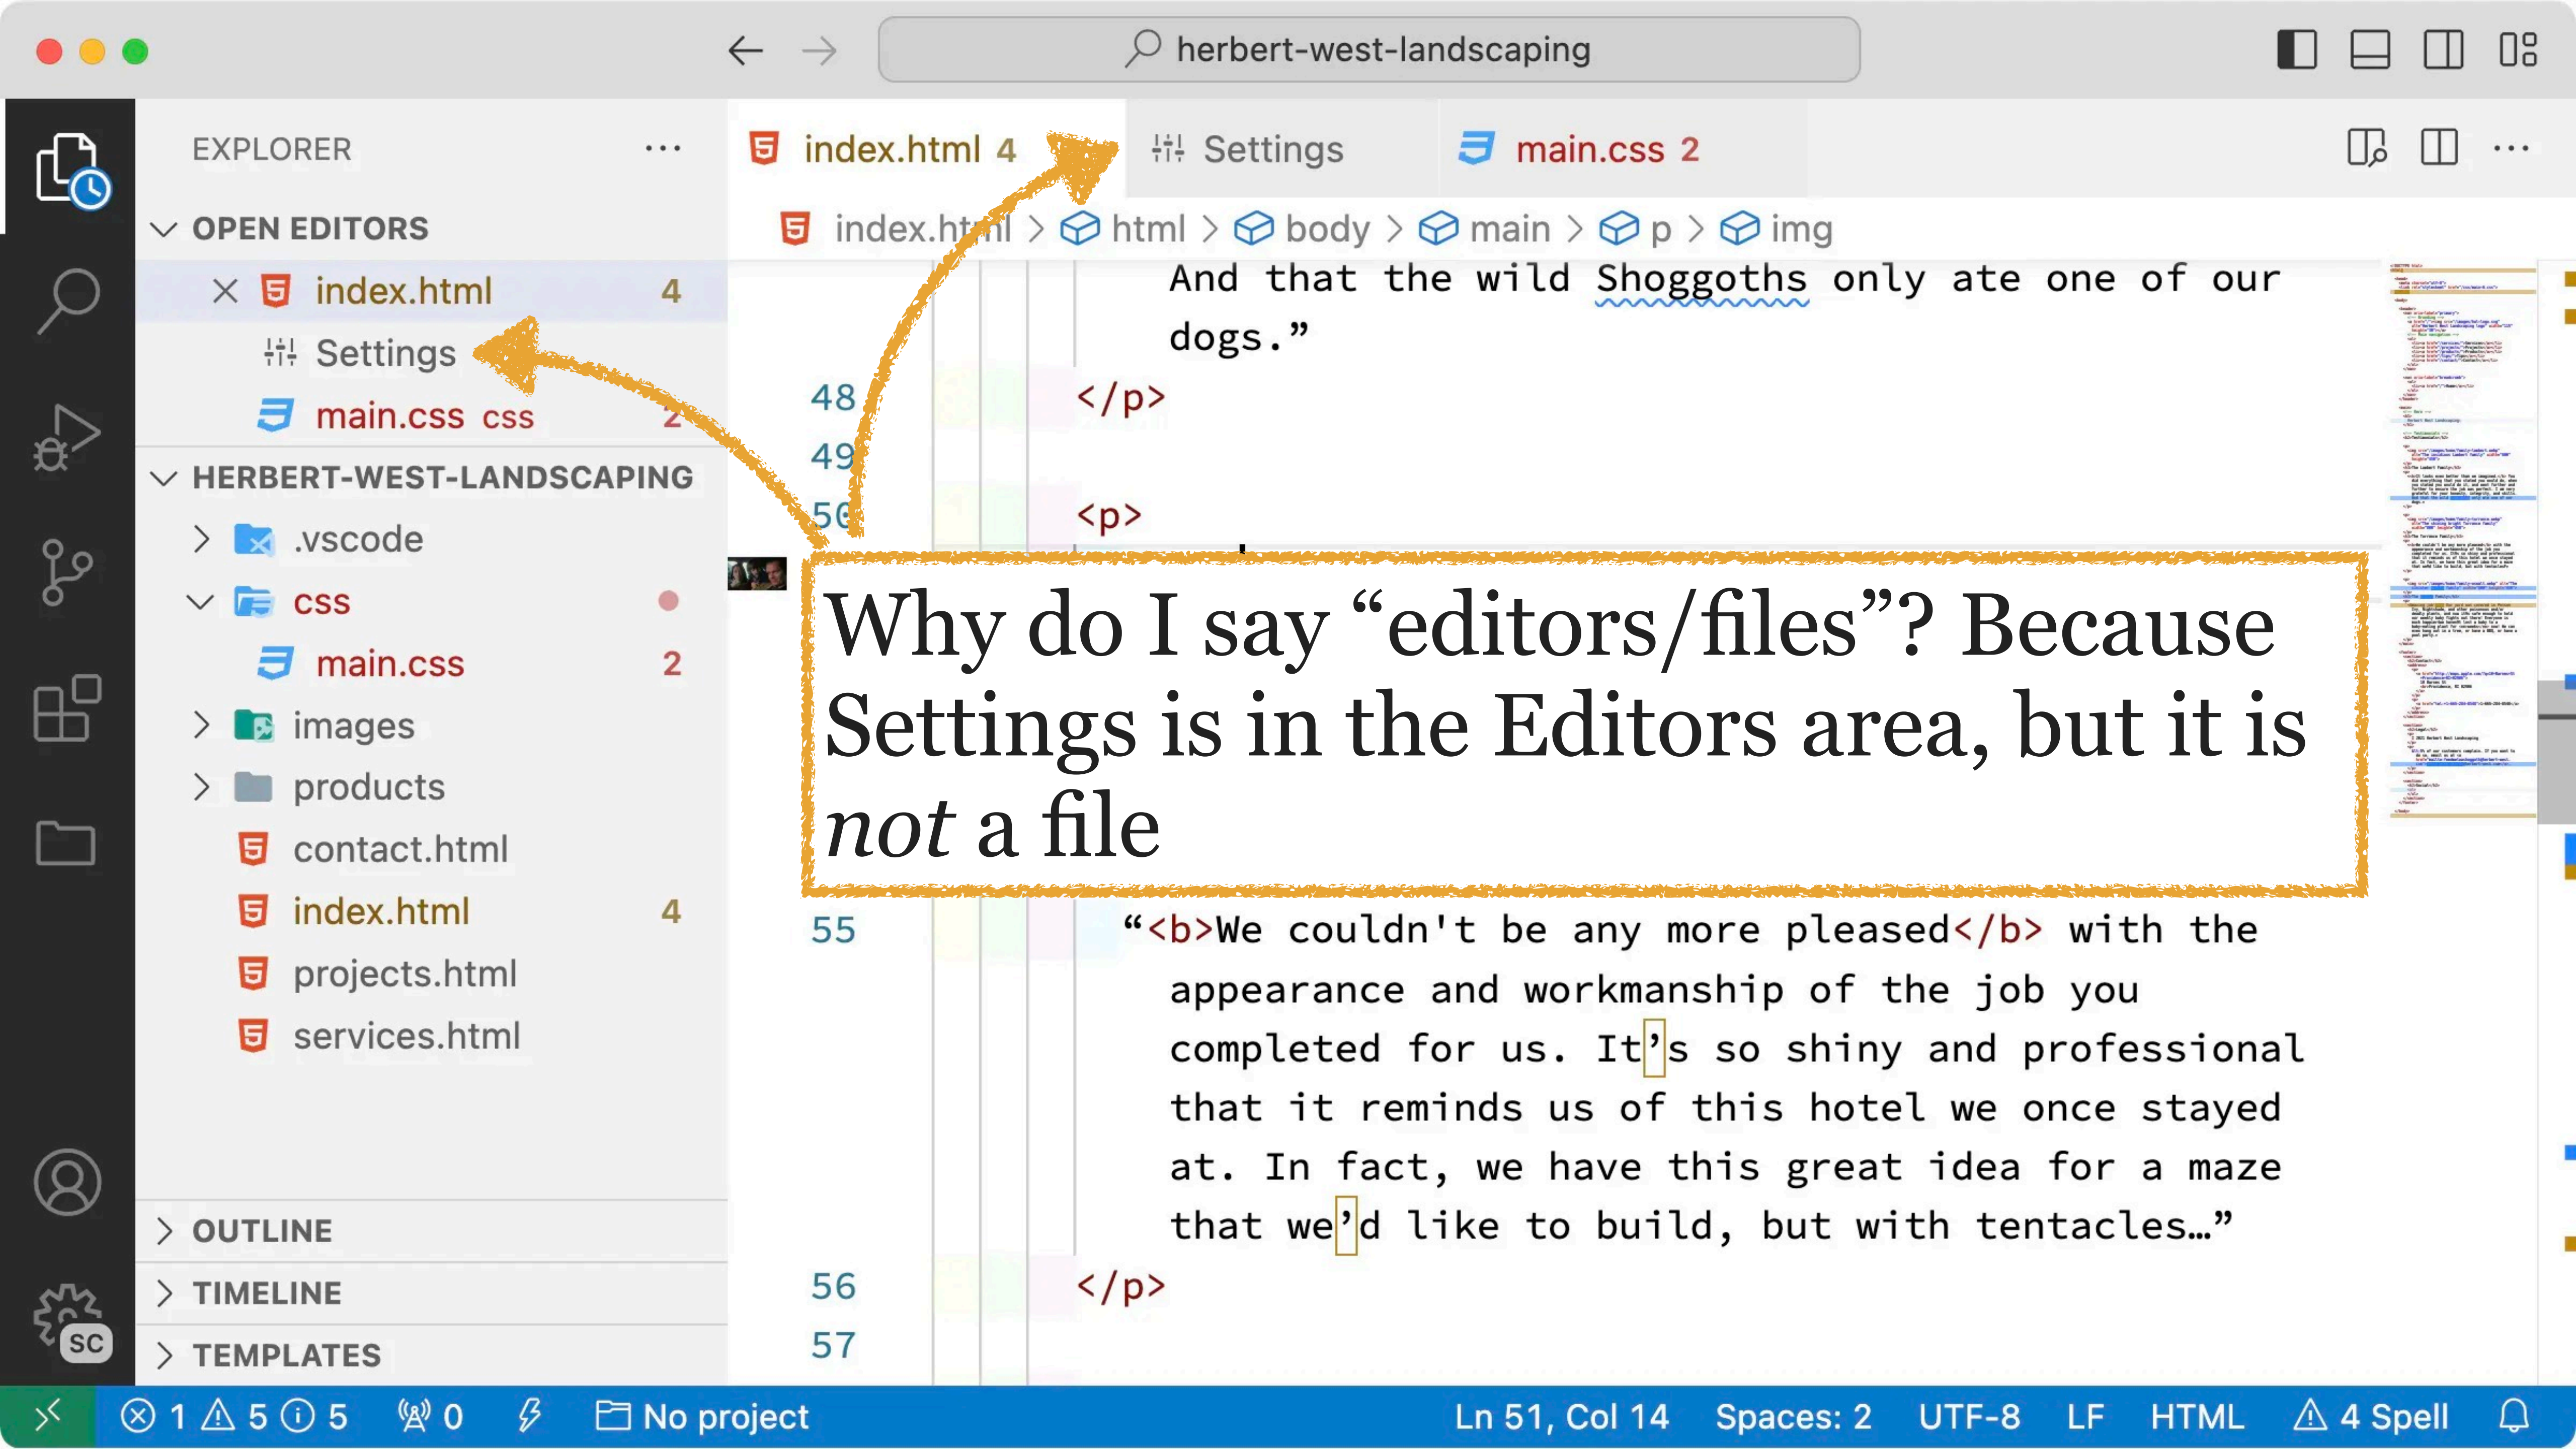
herbert-west-landscaping

EXPLORER ···

OPEN EDITORS
× index.html 4
Settings
main.css css 2

HERBERT-WEST-LANDSCAPING
.vscode
css
main.css 2
images
products
contact.html
index.html 4
projects.html
services.html

OUTLINE
TIMELINE
TEMPLATES

index.html 4 Settings main.css 2

index.html > html > body > main > p > img

And that the wild Shoggoths only ate one of our dogs.”
48 </p>
49
50 <p>

Why do I say “editors/files”? Because Settings is in the Editors area, but it is *not* a file

55 “<b>We couldn't be any more pleased</b> with the appearance and workmanship of the job you completed for us. It’s so shiny and professional that it reminds us of this hotel we once stayed at. In fact, we have this great idea for a maze that we’d like to build, but with tentacles…”
56 </p>
57

SC

⊗ 1 ⚠ 5 ⓘ 5 0 No project Ln 51, Col 14 Spaces: 2 UTF-8 LF HTML ⚠ 4 Spell